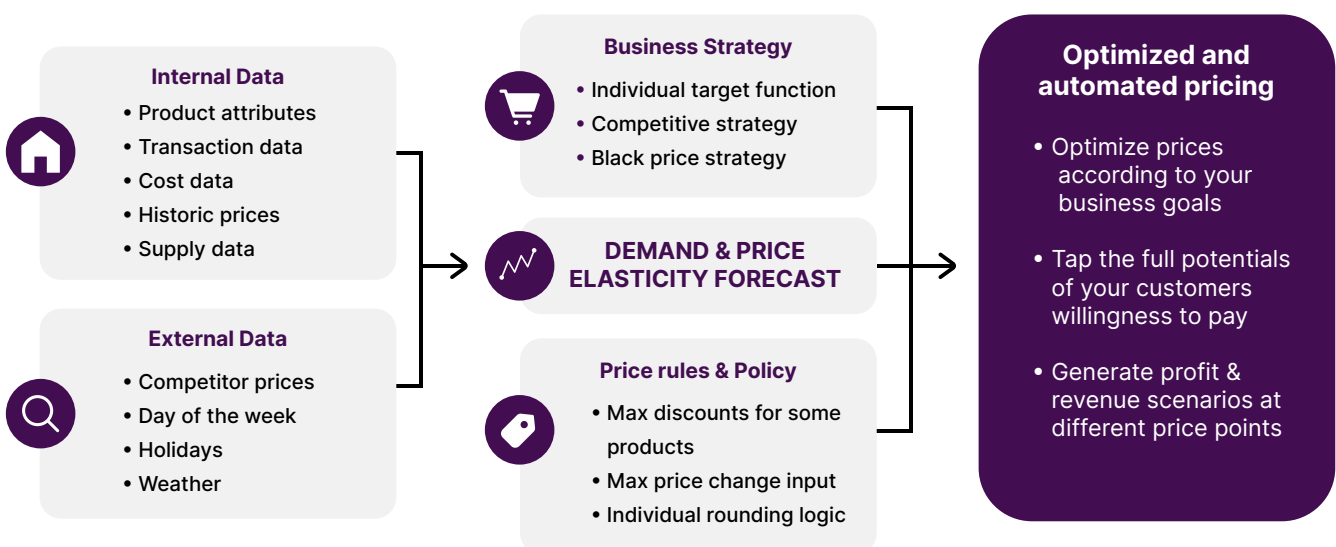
Internal Data
• Product attributes
• Transaction data
• Cost data
• Historic prices
• Supply data

External Data
• Competitor prices
• Day of the week
• Holidays
• Weather

Business Strategy
• Individual target function
• Competitive strategy
• Black price strategy

DEMAND & PRICE ELASTICITY FORECAST

Price rules & Policy
• Max discounts for some products
• Max price change input
• Individual rounding logic

Optimized and automated pricing
• Optimize prices according to your business goals
• Tap the full potentials of your customers willingness to pay
• Generate profit & revenue scenarios at different price points